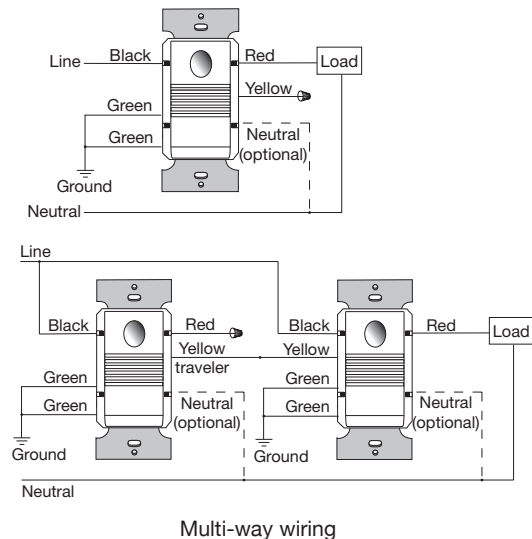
Line
Black
Red
Load
Yellow
Green
Green
Neutral (optional)
Ground
Neutral

Line
Black
Red
Yellow traveler
Green
Green
Neutral (optional)
Ground
Black
Yellow
Red
Load
Green
Green
Neutral (optional)
Ground
Neutral

Multi-way wiring